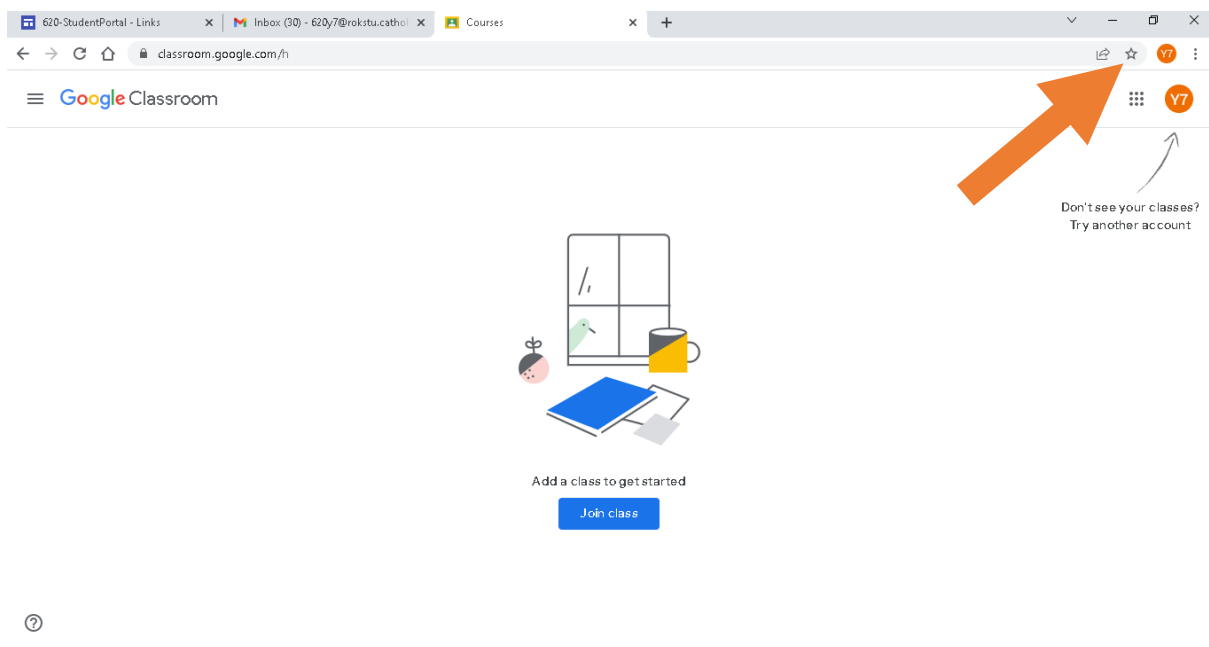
620-StudentPortal - Links ×
Inbox (30) - 620y7@rokstu.cathol ×
Courses ×
+

classroom.google.com/h

Y7

Google Classroom

Y7

Don't see your classes?
Try another account

Add a class to get started

Join class

?